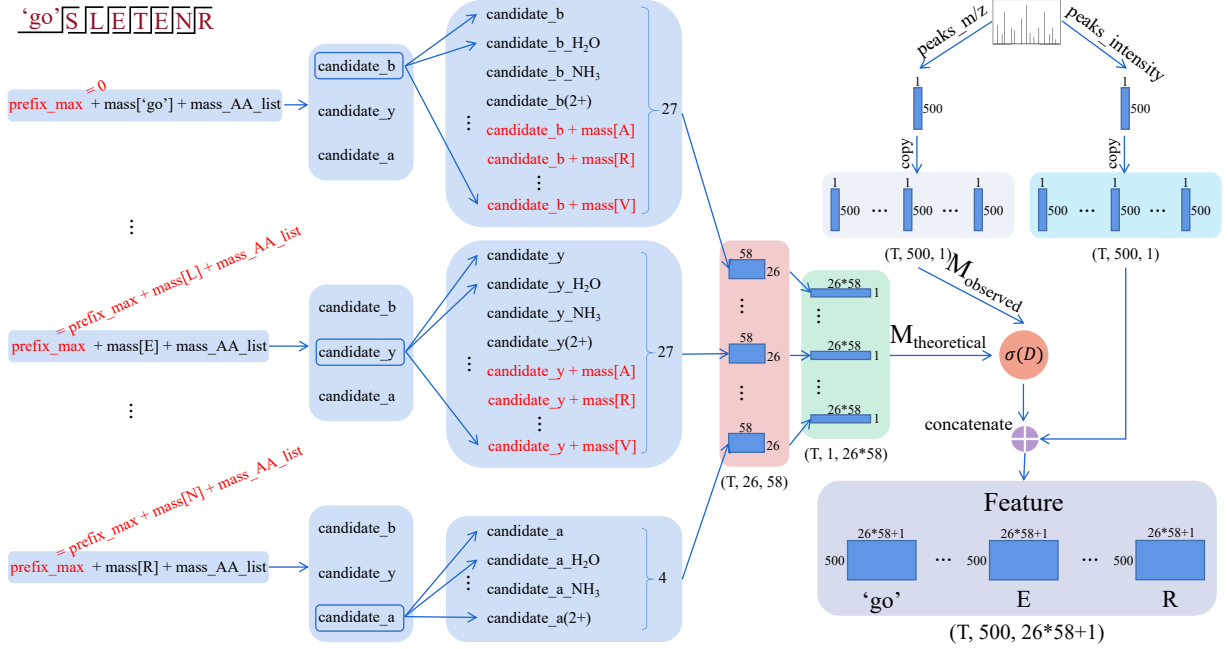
'go' S L E T E N R

= 0
prefix_max + mass['go'] + mass_AA_list

candidate_b
candidate_y
candidate_a

candidate_b
candidate_b_H$_2$O
candidate_b_NH$_3$
candidate_b(2+)
⋮
candidate_b + mass[A]
candidate_b + mass[R]
⋮
candidate_b + mass[V]
27

⋮

= prefix_max + mass[L] + mass_AA_list
prefix_max + mass[E] + mass_AA_list

candidate_b
candidate_y
candidate_a

candidate_y
candidate_y_H$_2$O
candidate_y_NH$_3$
candidate_y(2+)
⋮
candidate_y + mass[A]
candidate_y + mass[R]
⋮
candidate_y + mass[V]
27

⋮

= prefix_max + mass[N] + mass_AA_list
prefix_max + mass[R] + mass_AA_list

candidate_b
candidate_y
candidate_a

candidate_a
candidate_a_H$_2$O
⋮
candidate_a_NH$_3$
candidate_a(2+)
4

58
26
⋮
58
26
⋮
58
26
(T, 26, 58)

26*58
1
⋮
26*58
1
⋮
26*58
1
(T, 1, 26*58)

peaks_m/z
peaks_intensity
1
500
1
500
copy
copy
1
500 ⋯ 1
500 ⋯ 1
500
1
500 ⋯ 1
500 ⋯ 1
500
(T, 500, 1)
(T, 500, 1)
M$_{observed}$
M$_{theoretical}$
$\sigma(D)$
concatenate

Feature
26*58+1
500
⋯
26*58+1
500
⋯
26*58+1
500
'go'
E
R
(T, 500, 26*58+1)